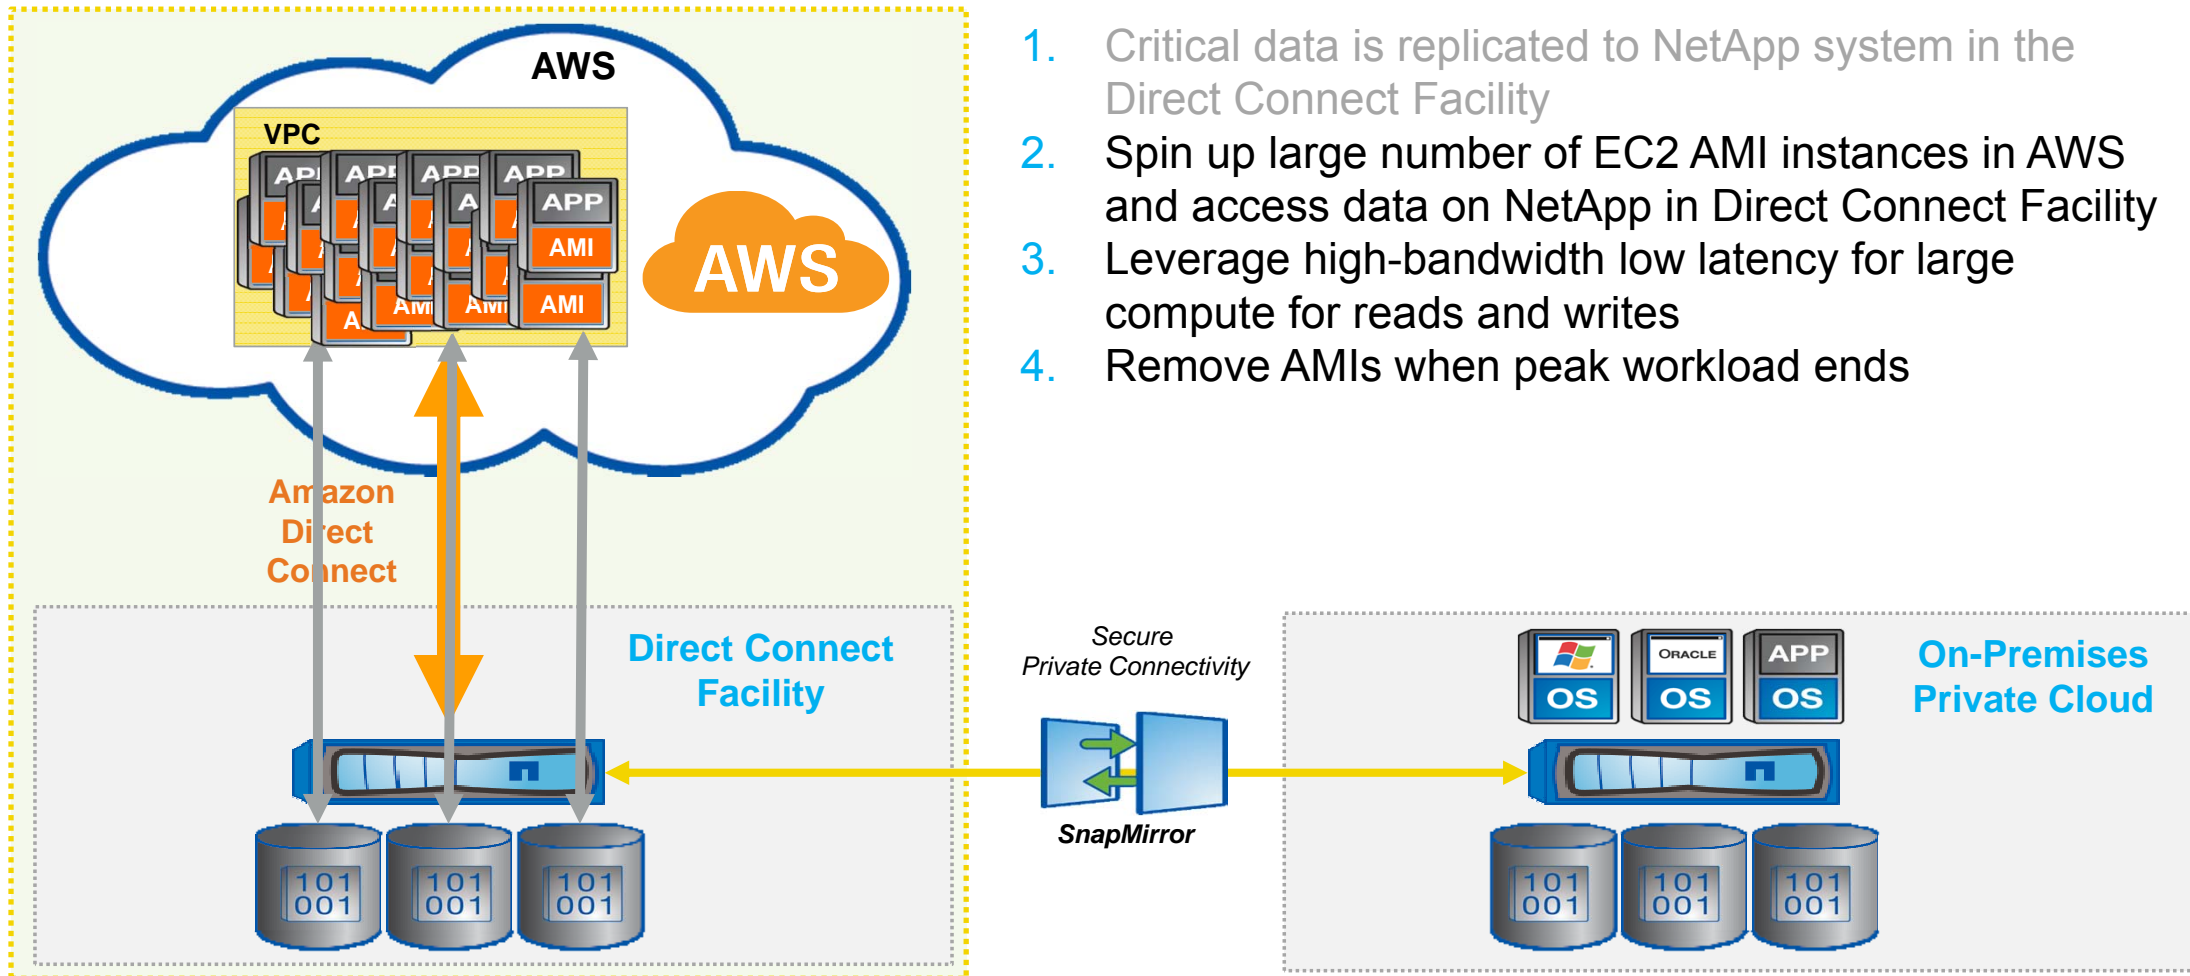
AWS

VPC

APP APP APP APP APP

AMI

AMI AMI AMI

AWS

Amazon Direct Connect

Direct Connect Facility

101 001

101 001

101 001

1. Critical data is replicated to NetApp system in the Direct Connect Facility
2. Spin up large number of EC2 AMI instances in AWS and access data on NetApp in Direct Connect Facility
3. Leverage high-bandwidth low latency for large compute for reads and writes
4. Remove AMIs when peak workload ends

Secure Private Connectivity

SnapMirror

OS ORACLE OS APP OS

On-Premises Private Cloud

101 001

101 001

101 001